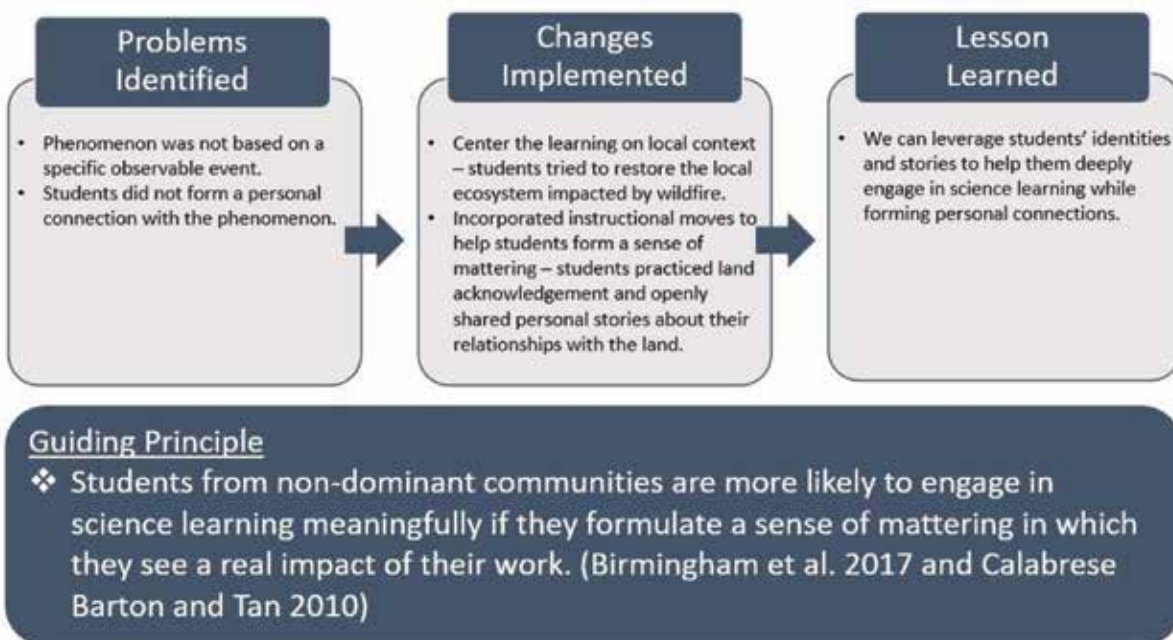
Problems Identified

- Phenomenon was not based on a specific observable event.
- Students did not form a personal connection with the phenomenon.

Changes Implemented

- Center the learning on local context – students tried to restore the local ecosystem impacted by wildfire.
- Incorporated instructional moves to help students form a sense of mattering – students practiced land acknowledgement and openly shared personal stories about their relationships with the land.

Lesson Learned

- We can leverage students' identities and stories to help them deeply engage in science learning while forming personal connections.

Guiding Principle

❖ Students from non-dominant communities are more likely to engage in science learning meaningfully if they formulate a sense of mattering in which they see a real impact of their work. (Birmingham et al. 2017 and Calabrese Barton and Tan 2010)